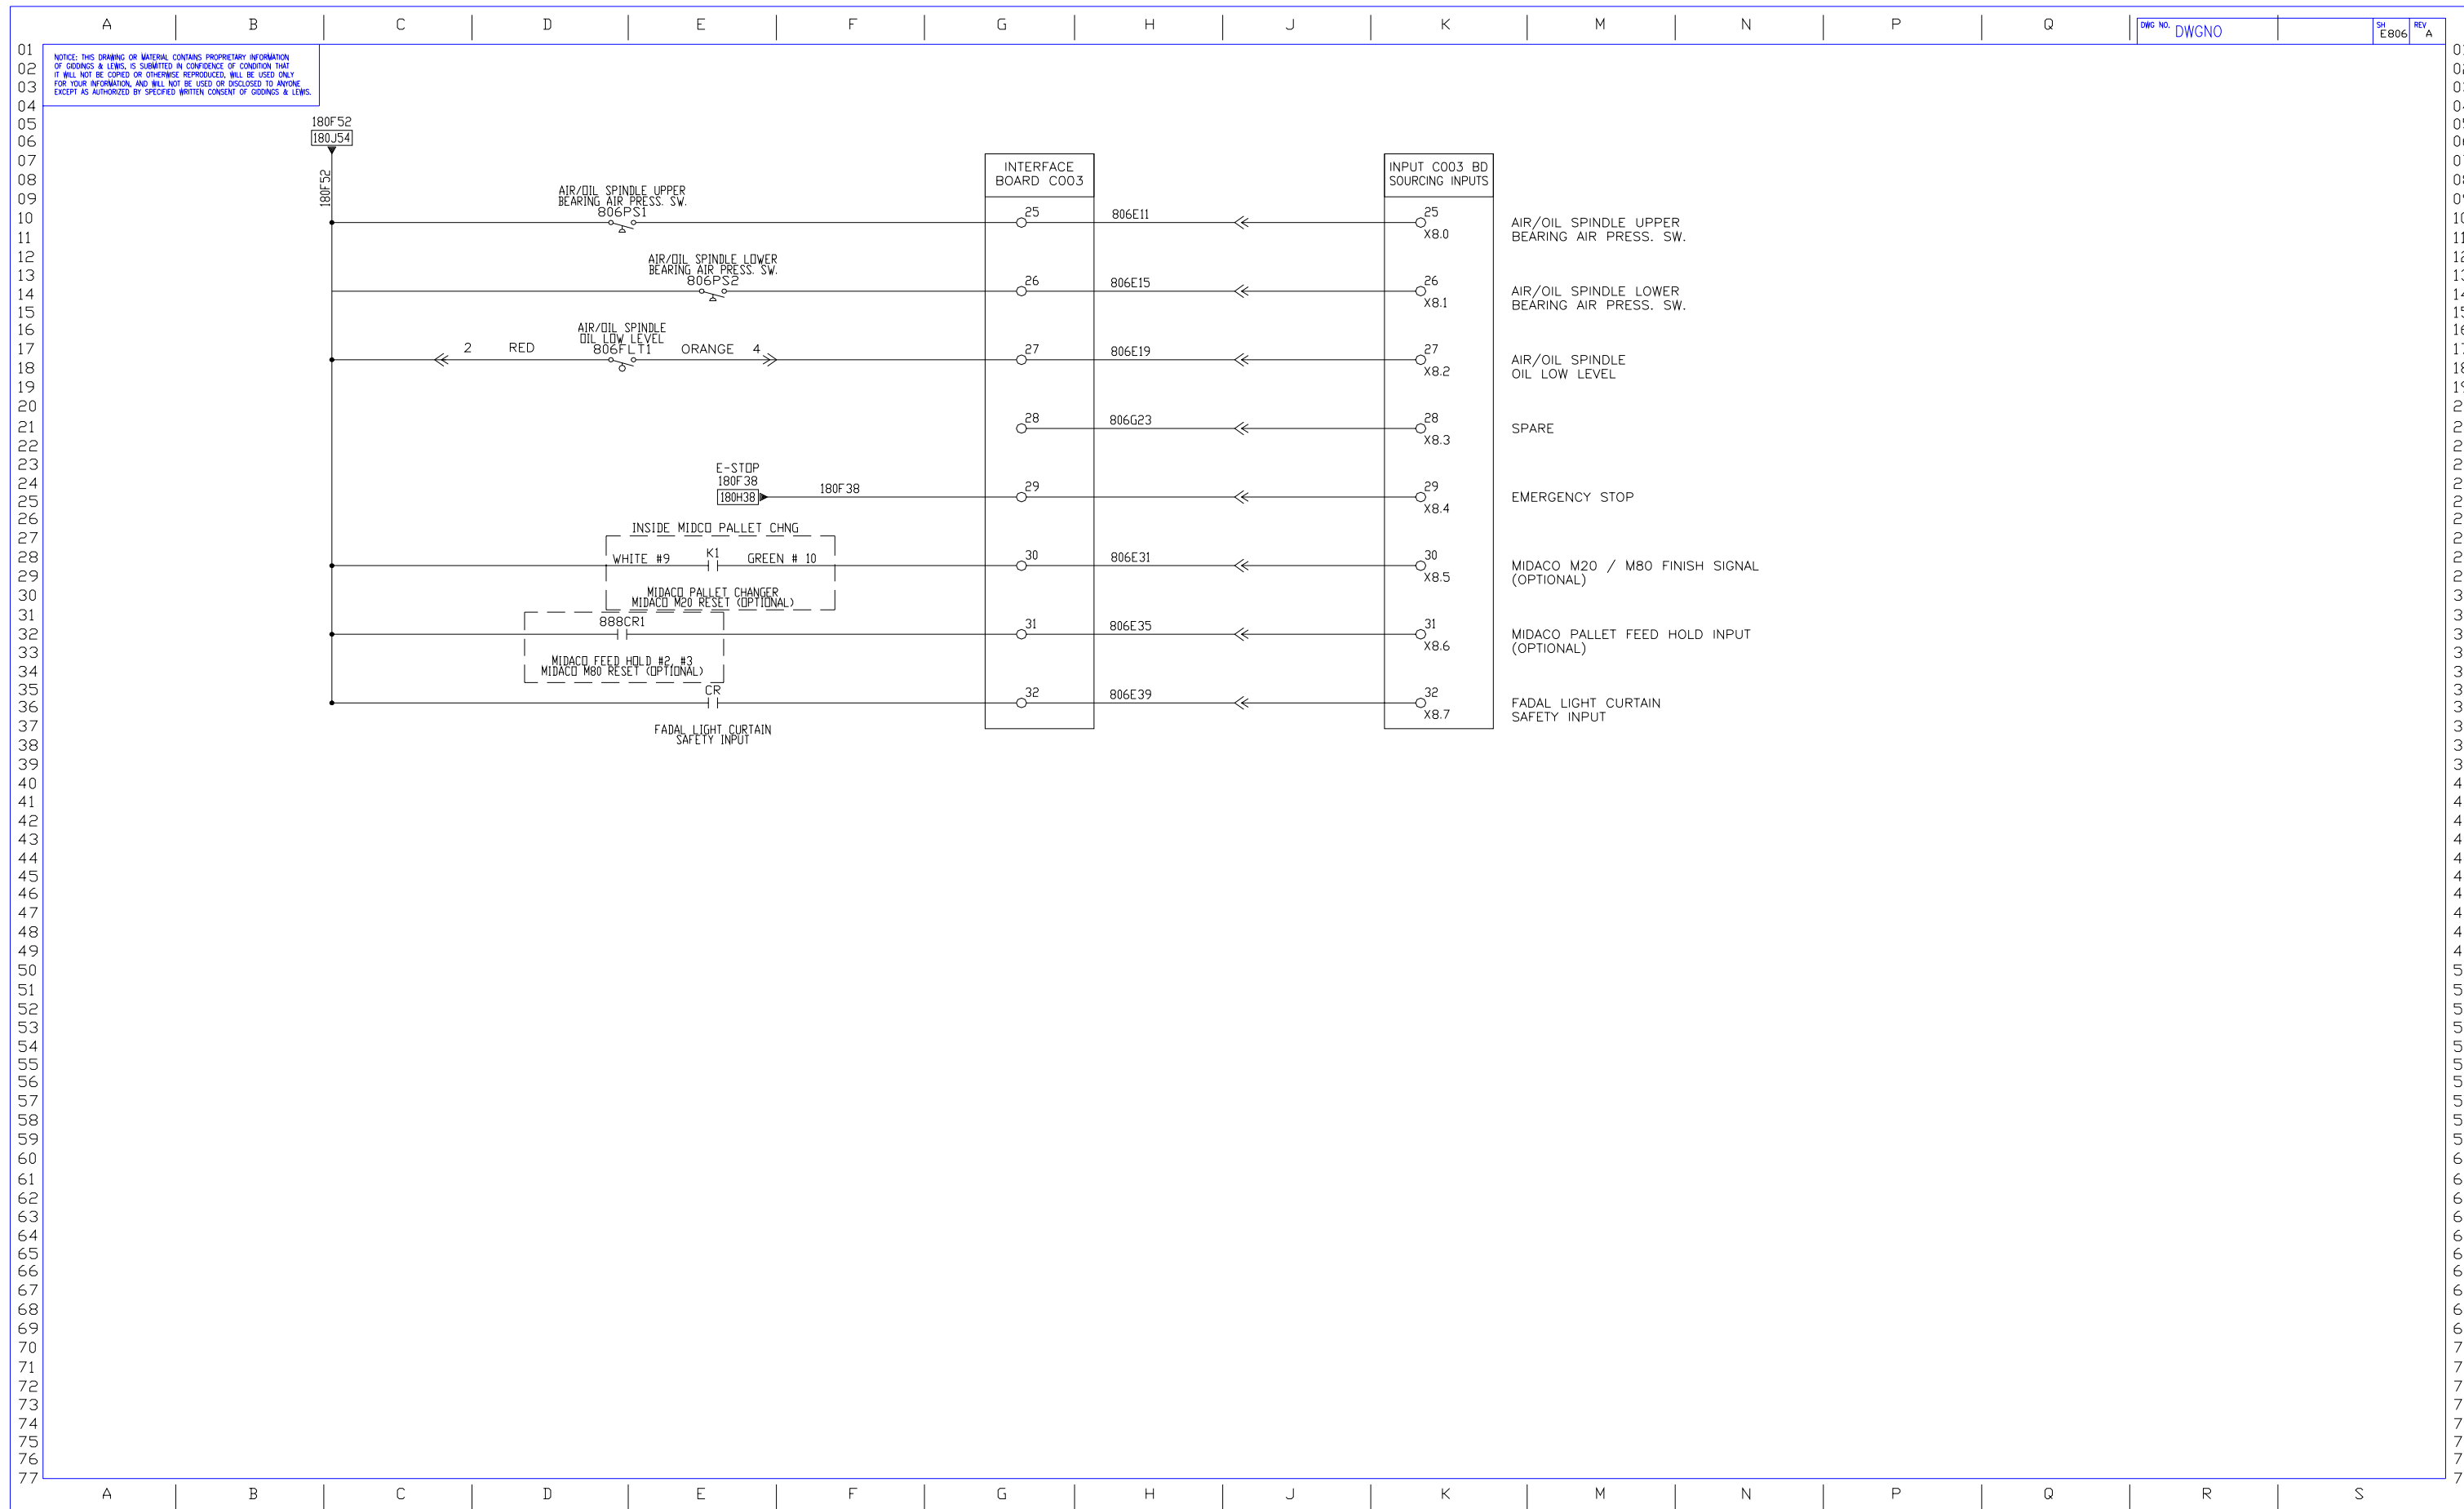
A B C D E F G H J K M N P Q

DWG NO. DWGNO SH E806 REV A

01 02 03 04 05 06 07 08 09 10 11 12 13 14 15 16 17 18 19 20 21 22 23 24 25 26 27 28 29 30 31 32 33 34 35 36 37 38 39 40 41 42 43 44 45 46 47 48 49 50 51 52 53 54 55 56 57 58 59 60 61 62 63 64 65 66 67 68 69 70 71 72 73 74 75 76 77

NOTICE: THIS DRAWING OR MATERIAL CONTAINS PROPRIETARY INFORMATION OF GIDDINGS & LEWIS, IS SUBMITTED IN CONFIDENCE OF CONDITION THAT IT WILL NOT BE COPIED OR OTHERWISE REPRODUCED, WILL BE USED ONLY FOR YOUR INFORMATION, AND WILL NOT BE USED OR DISCLOSED TO ANYONE EXCEPT AS AUTHORIZED BY SPECIFIED WRITTEN CONSENT OF GIDDINGS & LEWIS.

180F52
180J54
180F52

INTERFACE BOARD C003

INPUT C003 BD SOURCING INPUTS

AIR/OIL SPINDLE UPPER BEARING AIR PRESS. SW.
806PS1
25 806E11 25 X8.0
AIR/OIL SPINDLE UPPER BEARING AIR PRESS. SW.

AIR/OIL SPINDLE LOWER BEARING AIR PRESS. SW.
806PS2
26 806E15 26 X8.1
AIR/OIL SPINDLE LOWER BEARING AIR PRESS. SW.

AIR/OIL SPINDLE OIL LOW LEVEL
2 RED 806FLT1 ORANGE 4
27 806E19 27 X8.2
AIR/OIL SPINDLE OIL LOW LEVEL

28 806G23 28 X8.3
SPARE

E-STOP
180F38
180H38
180F38
29 29 X8.4
EMERGENCY STOP

INSIDE MIDCO PALLET CHNG
WHITE #9 K1 GREEN # 10
MIDACO PALLET CHANGER MIDACO M20 RESET (OPTIONAL)
30 806E31 30 X8.5
MIDACO M20 / M80 FINISH SIGNAL (OPTIONAL)

888CR1
MIDACO FEED HOLD #2, #3 MIDACO M80 RESET (OPTIONAL)
31 806E35 31 X8.6
MIDACO PALLET FEED HOLD INPUT (OPTIONAL)

CR
FADAL LIGHT CURTAIN SAFETY INPUT
32 806E39 32 X8.7
FADAL LIGHT CURTAIN SAFETY INPUT

A B C D E F G H J K M N P Q R S